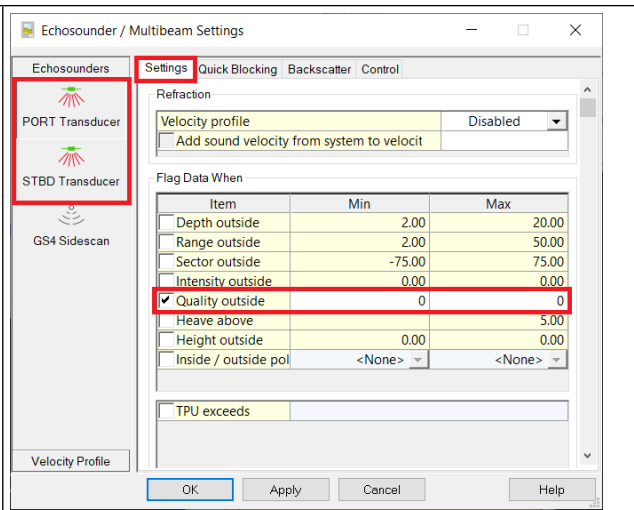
Echosounder / Multibeam Settings

Echosounders

PORT Transducer

STBD Transducer

GS4 Sidescan

Velocity Profile

Settings | Quick Blocking | Backscatter | Control

Refraction

| Velocity profile | Disabled |
|---|---|
| Add sound velocity from system to velocit | |

Flag Data When

| Item | Min | Max |
|---|---|---|
| Depth outside | 2.00 | 20.00 |
| Range outside | 2.00 | 50.00 |
| Sector outside | -75.00 | 75.00 |
| Intensity outside | 0.00 | 0.00 |
| ✔ Quality outside | 0 | 0 |
| Heave above | | 5.00 |
| Height outside | 0.00 | 0.00 |
| Inside / outside pol | <None> | <None> |

TPU exceeds

OK | Apply | Cancel | Help